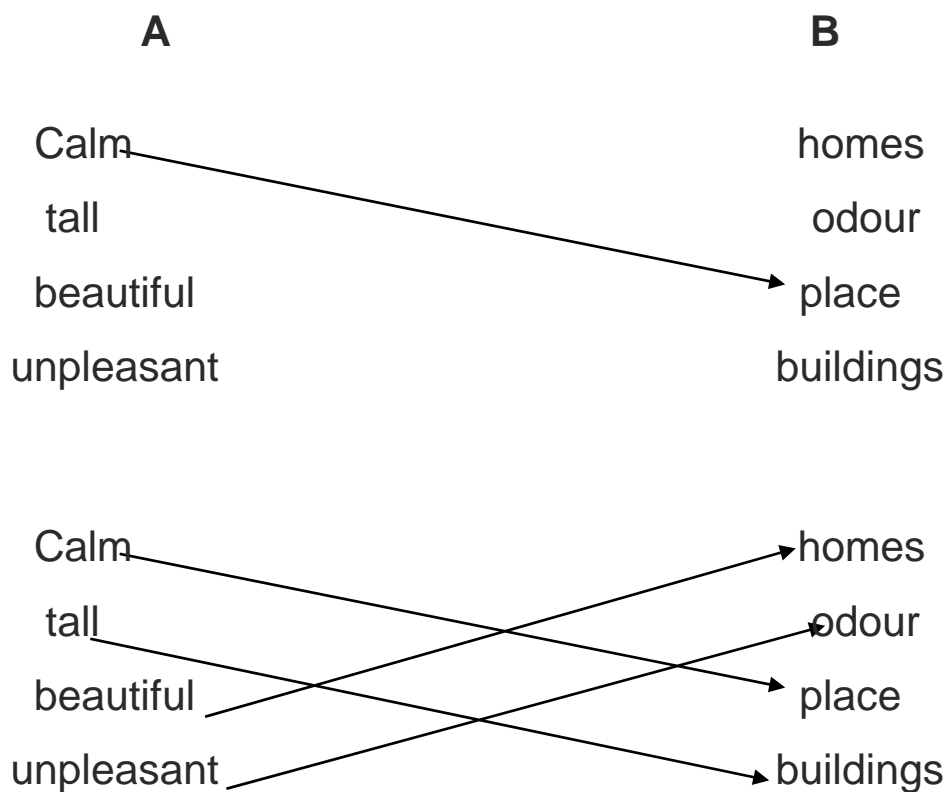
| A | B |
|---|---|
| Calm | homes |
| tall | odour |
| beautiful | place |
| unpleasant | buildings |

| | |
|---|---|
| Calm | homes |
| tall | odour |
| beautiful | place |
| unpleasant | buildings |